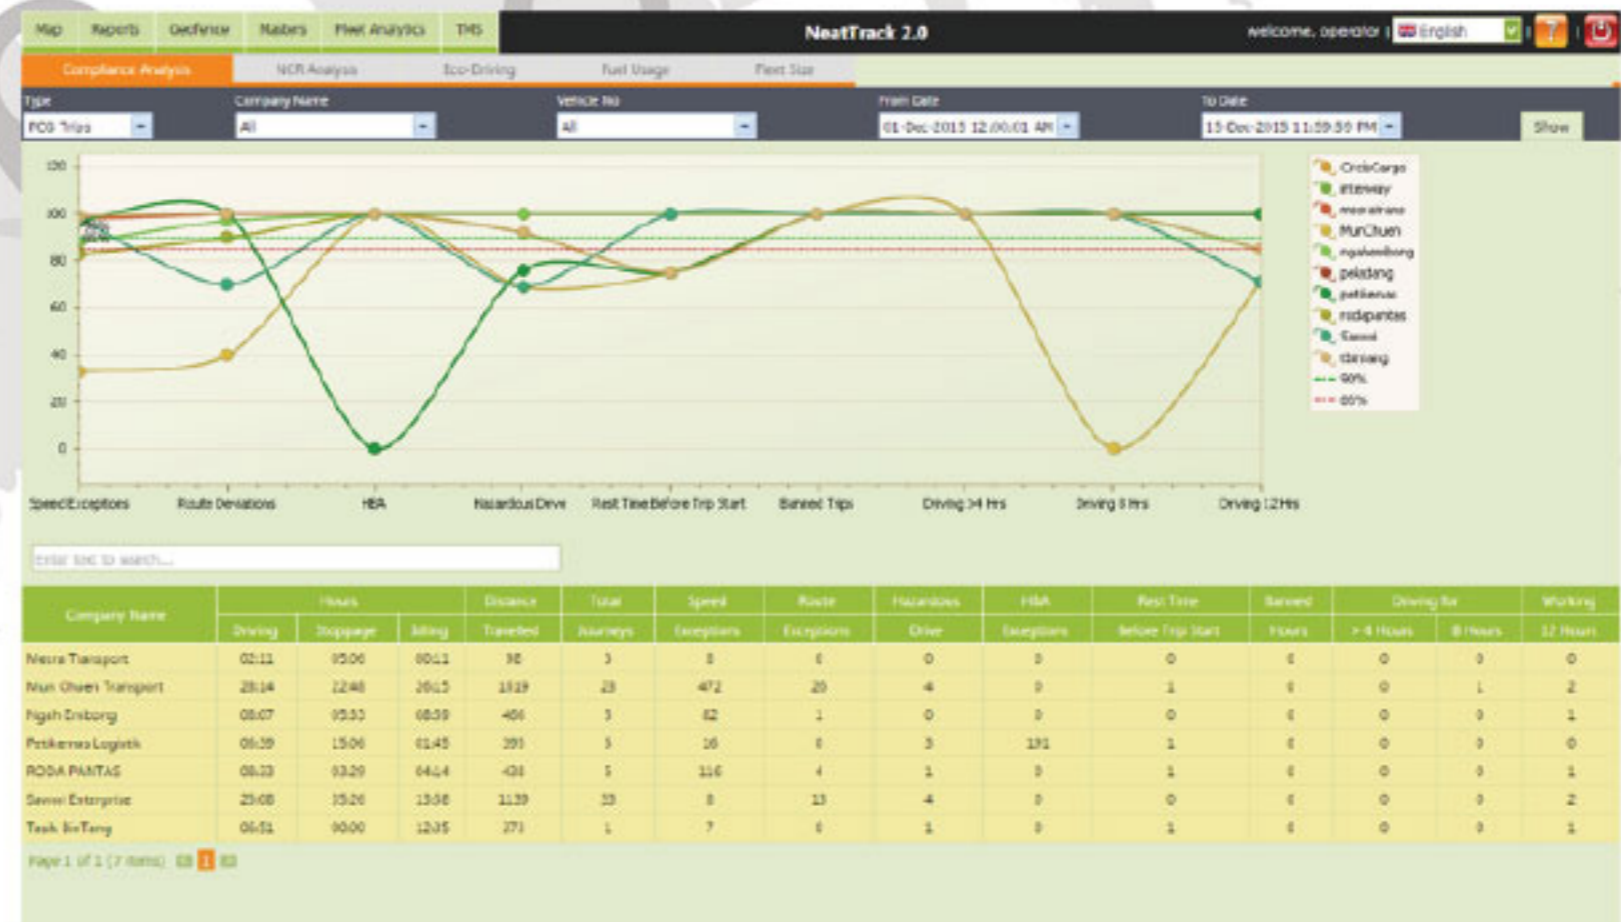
Map Reports Geofence Masters Fleet Analytics TMS

NeatTrack 2.0

welcome, operator | English

Compliance Analysis NCR Analysis Eco-Driving Fuel Usage Fleet Size

Type
PCO Trips

Company Name
All

Vehicle No
All

From Date
01-Dec-2015 12:00:01 AM

To Date
15-Dec-2015 11:59:59 PM

Show

100
80
60
40
20
0

CircleCargo
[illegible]
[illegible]
MunChuen
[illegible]
peladang
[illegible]
rodapantas
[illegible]
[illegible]
90%
80%

Speed Exceptions Route Deviations HBA Hazardous Drive Rest Time Before Trip Start Banned Trips Driving >4 Hrs Driving 8 Hrs Driving 12 Hrs

Enter text to search...

| Company Name | Hours Driving | Hours Stoppage | Hours Idling | Distance Travelled | Total Journeys | Speed Exceptions | Route Exceptions | Hazardous Drive | HBA Exceptions | Rest Time Before Trip Start | Banned Hours | Driving for > 4 Hours | Driving for 8 Hours | Working 12 Hours |
|---|---|---|---|---|---|---|---|---|---|---|---|---|---|---|
| Nexra Transport | 02:11 | 05:06 | 00:11 | 98 | 3 | 8 | 0 | 0 | 0 | 0 | 0 | 0 | 0 | 0 |
| Mun Chuen Transport | 28:14 | 12:48 | 20:15 | 1519 | 23 | 472 | 20 | 4 | 0 | 1 | 0 | 0 | 1 | 2 |
| Ngah Enterprise | 08:07 | 05:53 | 08:59 | 406 | 3 | 82 | 1 | 0 | 0 | 0 | 0 | 0 | 0 | 1 |
| Petikemas Logistik | 06:39 | 15:06 | 01:45 | 393 | 3 | 16 | 0 | 3 | 191 | 1 | 0 | 0 | 0 | 0 |
| RODA PANTAS | 08:23 | 03:29 | 04:14 | 428 | 5 | 116 | 4 | 1 | 0 | 1 | 0 | 0 | 0 | 1 |
| Sewei Enterprise | 23:08 | 35:26 | 13:08 | 1139 | 33 | 8 | 13 | 4 | 0 | 0 | 0 | 0 | 0 | 2 |
| Teck BeTang | 06:51 | 00:00 | 12:35 | 371 | 1 | 7 | 0 | 1 | 0 | 1 | 0 | 0 | 0 | 1 |

Page 1 of 1 (7 items) 1